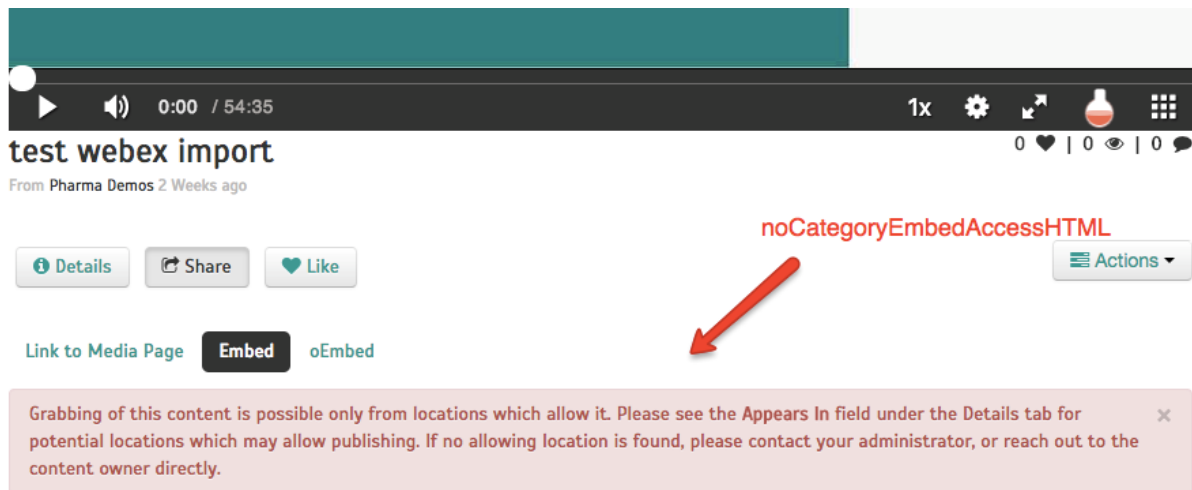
0:00 / 54:35

1x

test webex import

0 | 0 | 0

From Pharma Demos 2 Weeks ago

noCategoryEmbedAccessHTML

Details Share Like

Actions

Link to Media Page Embed oEmbed

Grabbing of this content is possible only from locations which allow it. Please see the Appears In field under the Details tab for potential locations which may allow publishing. If no allowing location is found, please contact your administrator, or reach out to the content owner directly.

×